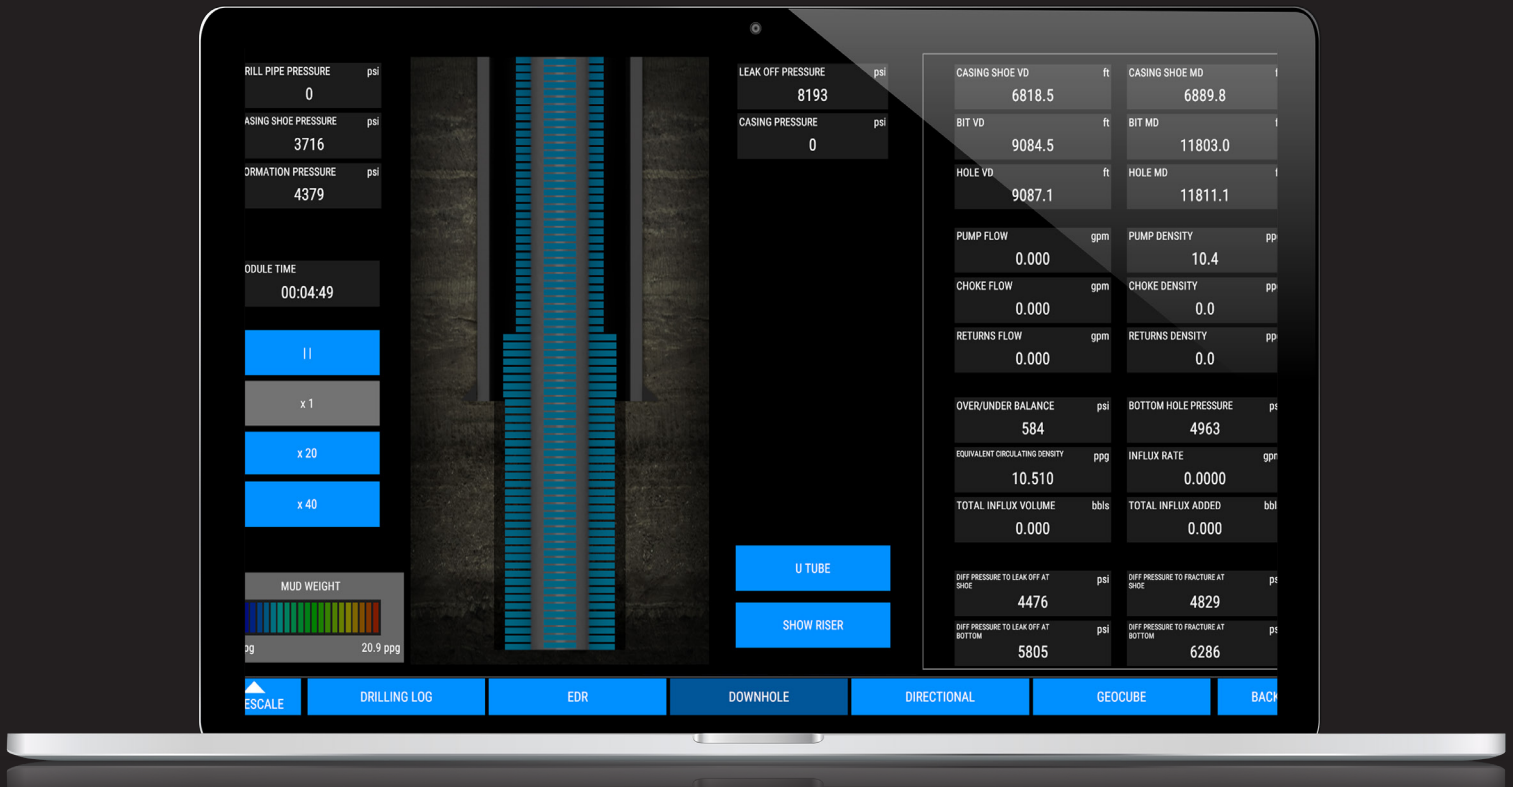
RILL PIPE PRESSURE psi
0

ASING SHOE PRESSURE psi
3716

ORMATION PRESSURE psi
4379

ODULE TIME
00:04:49

||

x 1

x 20

x 40

MUD WEIGHT
pg 20.9 ppg

LEAK OFF PRESSURE psi
8193

CASING PRESSURE psi
0

U TUBE

SHOW RISER

CASING SHOE VD ft
6818.5

CASING SHOE MD f
6889.8

BIT VD ft
9084.5

BIT MD f
11803.0

HOLE VD ft
9087.1

HOLE MD f
11811.1

PUMP FLOW gpm
0.000

PUMP DENSITY pp
10.4

CHOKE FLOW gpm
0.000

CHOKE DENSITY pp
0.0

RETURNS FLOW gpm
0.000

RETURNS DENSITY pp
0.0

OVER/UNDER BALANCE psi
584

BOTTOM HOLE PRESSURE ps
4963

EQUIVALENT CIRCULATING DENSITY ppg
10.510

INFLUX RATE gpn
0.0000

TOTAL INFLUX VOLUME bbls
0.000

TOTAL INFLUX ADDED bbl
0.000

DIFF PRESSURE TO LEAK OFF AT SHOE psi
4476

DIFF PRESSURE TO FRACTURE AT SHOE ps
4829

DIFF PRESSURE TO LEAK OFF AT BOTTOM psi
5805

DIFF PRESSURE TO FRACTURE AT BOTTOM ps
6286

ESCALE | DRILLING LOG | EDR | DOWNHOLE | DIRECTIONAL | GEOCUBE | BACK